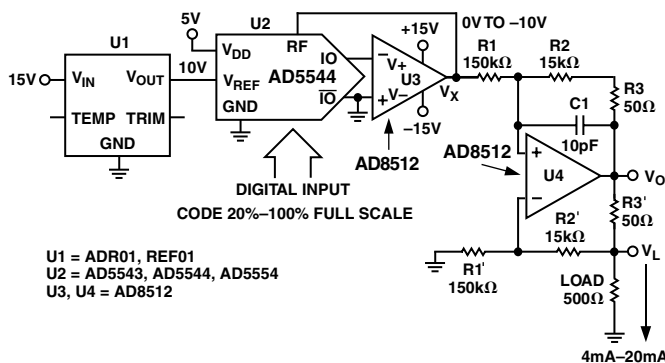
U1
15V $V_{IN}$ $V_{OUT}$ 10V
TEMP TRIM
GND
5V
U2
$V_{DD}$ RF
$V_{REF}$ AD5544 IO
GND $\overline{IO}$
+15V
$V+$
U3
$V-$
–15V
$V_X$
AD8512
0V TO –10V
R1 150kΩ
R2 15kΩ
R3 50Ω
C1 10pF
AD8512
U4
$V_O$
R3' 50Ω
R2' 15kΩ
$V_L$
R1' 150kΩ
LOAD 500Ω
4mA–20mA
DIGITAL INPUT
CODE 20%–100% FULL SCALE
U1 = ADR01, REF01
U2 = AD5543, AD5544, AD5554
U3, U4 = AD8512